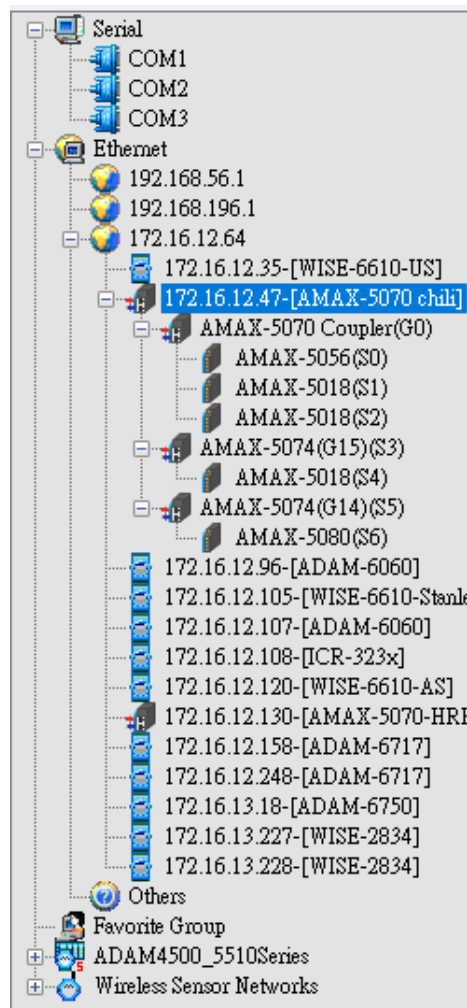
Serial
COM1
COM2
COM3
Ethernet
192.168.56.1
192.168.196.1
172.16.12.64
172.16.12.35-[WISE-6610-US]
172.16.12.47-[AMAX-5070 chili]
AMAX-5070 Coupler(G0)
AMAX-5056(S0)
AMAX-5018(S1)
AMAX-5018(S2)
AMAX-5074(G15)(S3)
AMAX-5018(S4)
AMAX-5074(G14)(S5)
AMAX-5080(S6)
172.16.12.96-[ADAM-6060]
172.16.12.105-[WISE-6610-Stanle
172.16.12.107-[ADAM-6060]
172.16.12.108-[ICR-323x]
172.16.12.120-[WISE-6610-AS]
172.16.12.130-[AMAX-5070-HRI
172.16.12.158-[ADAM-6717]
172.16.12.248-[ADAM-6717]
172.16.13.18-[ADAM-6750]
172.16.13.227-[WISE-2834]
172.16.13.228-[WISE-2834]
Others
Favorite Group
ADAM4500_5510Series
Wireless Sensor Networks